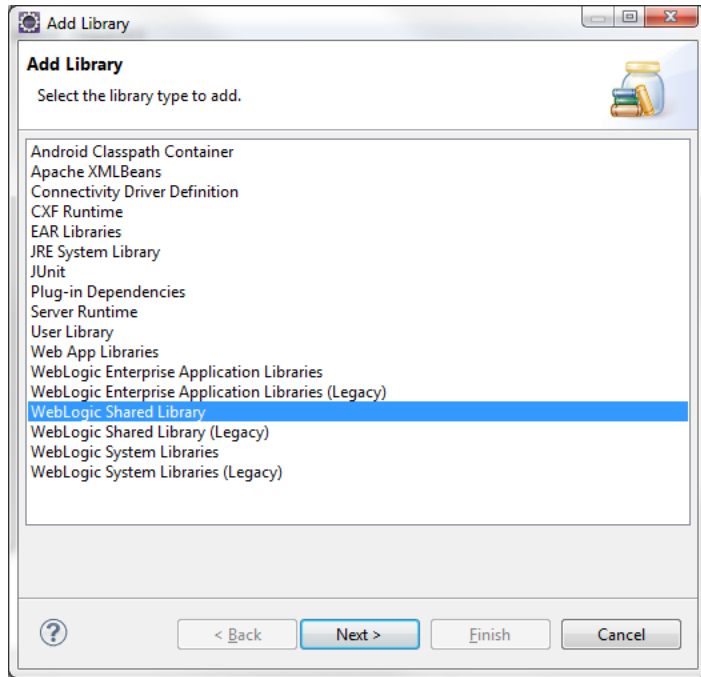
Add Library

Add Library

Select the library type to add.

Android Classpath Container
Apache XMLBeans
Connectivity Driver Definition
CXF Runtime
EAR Libraries
JRE System Library
JUnit
Plug-in Dependencies
Server Runtime
User Library
Web App Libraries
WebLogic Enterprise Application Libraries
WebLogic Enterprise Application Libraries (Legacy)
WebLogic Shared Library
WebLogic Shared Library (Legacy)
WebLogic System Libraries
WebLogic System Libraries (Legacy)

?

< Back

Next >

Finish

Cancel